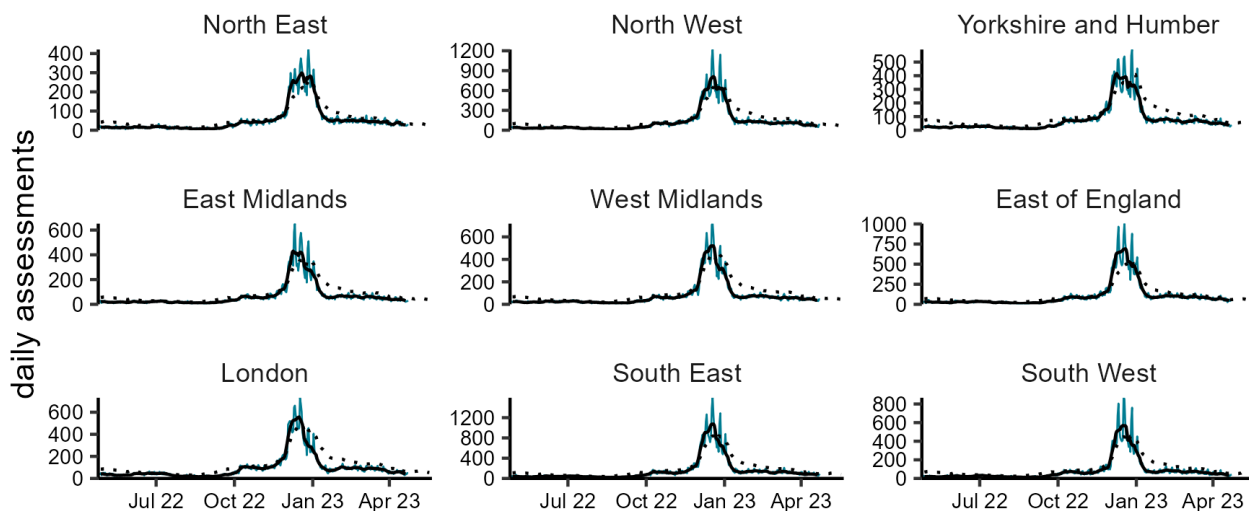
daily assessments

North East
400
300
200
100
0

North West
1200
900
600
300
0

Yorkshire and Humber
500
400
300
200
100
0

East Midlands
600
400
200
0

West Midlands
600
400
200
0

East of England
1000
750
500
250
0

London
600
400
200
0
Jul 22
Oct 22
Jan 23
Apr 23

South East
1200
800
400
0
Jul 22
Oct 22
Jan 23
Apr 23

South West
800
600
400
200
0
Jul 22
Oct 22
Jan 23
Apr 23